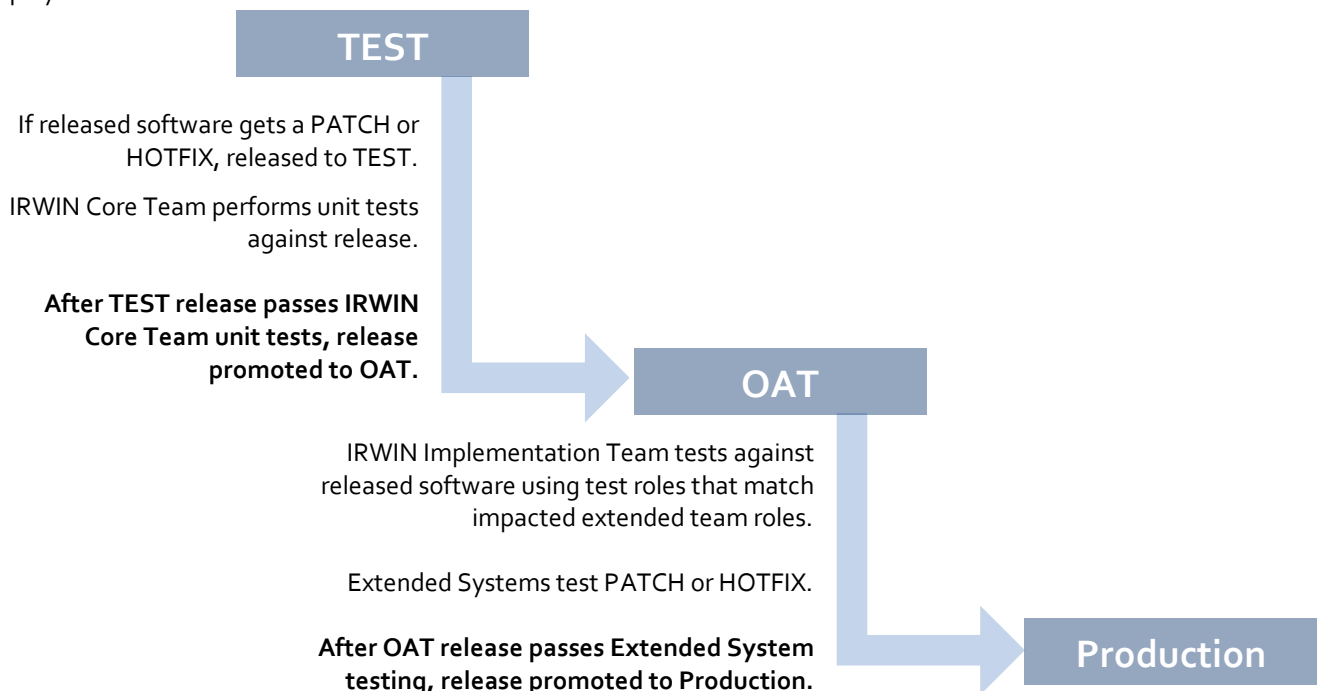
TEST

If released software gets a PATCH or HOTFIX, released to TEST.

IRWIN Core Team performs unit tests against release.

**After TEST release passes IRWIN Core Team unit tests, release promoted to OAT.**

OAT

IRWIN Implementation Team tests against released software using test roles that match impacted extended team roles.

Extended Systems test PATCH or HOTFIX.

**After OAT release passes Extended System testing, release promoted to Production.**

Production